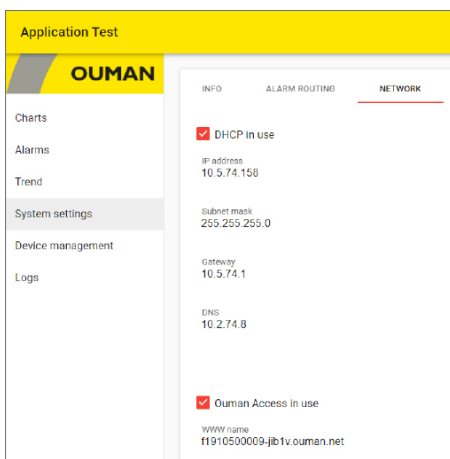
Application Test

OUMAN

Charts

Alarms

Trend

System settings

Device management

Logs

INFO

ALARM ROUTING

NETWORK

DHCP in use

IP address
10.5.74.158

Subnet mask
255.255.255.0

Gateway
10.5.74.1

DNS
10.2.74.8

Ouman Access in use

WWW name
f1910500009-jib1v.ouman.net